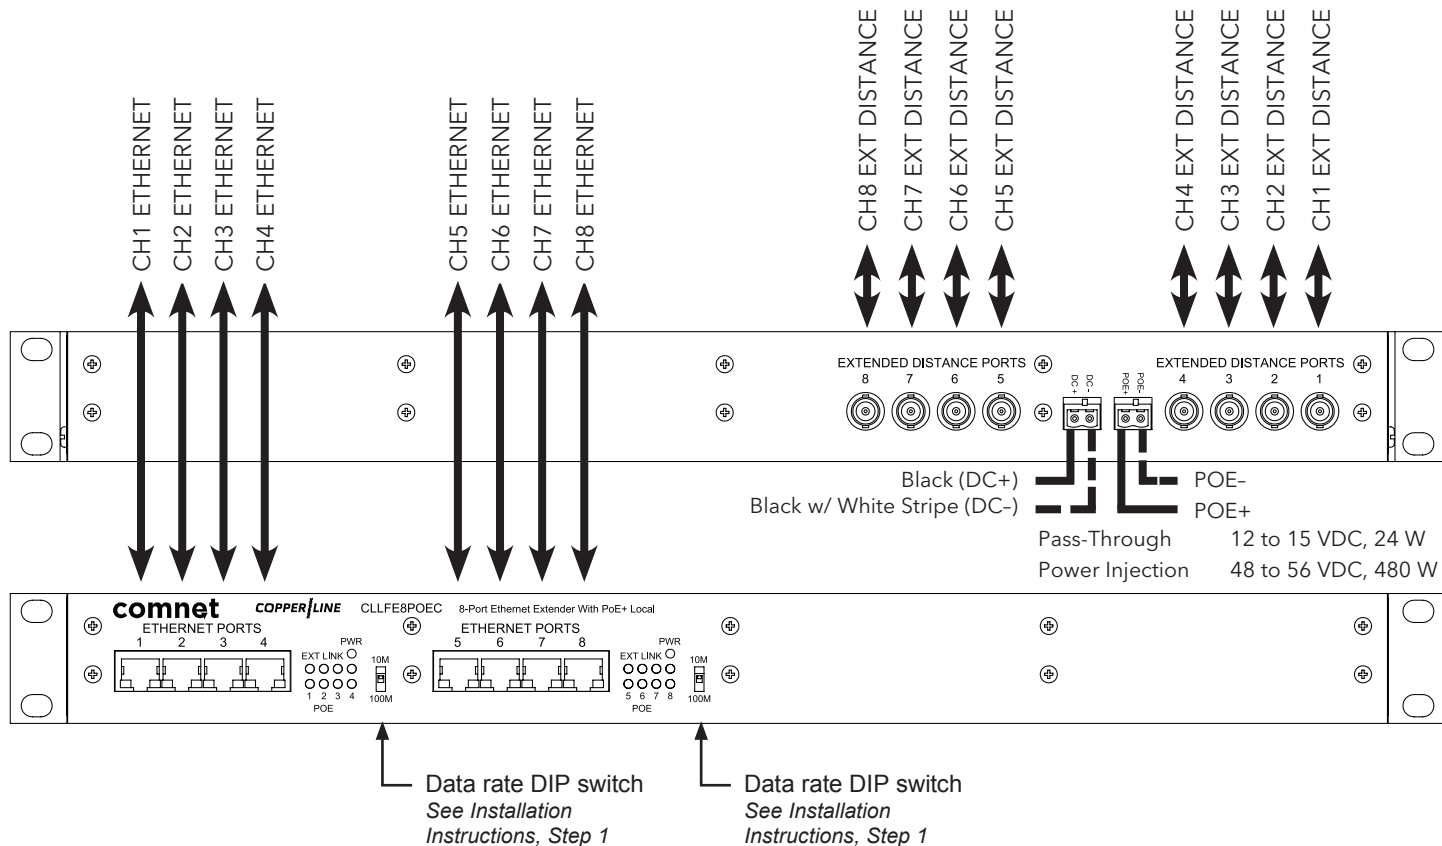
CH1 ETHERNET
CH2 ETHERNET
CH3 ETHERNET
CH4 ETHERNET

CH5 ETHERNET
CH6 ETHERNET
CH7 ETHERNET
CH8 ETHERNET

CH8 EXT DISTANCE
CH7 EXT DISTANCE
CH6 EXT DISTANCE
CH5 EXT DISTANCE

CH4 EXT DISTANCE
CH3 EXT DISTANCE
CH2 EXT DISTANCE
CH1 EXT DISTANCE

EXTENDED DISTANCE PORTS
8 7 6 5

DC+ DC−

POE+ POE−

EXTENDED DISTANCE PORTS
4 3 2 1

Black (DC+)
Black w/ White Stripe (DC–)

POE–
POE+

Pass-Through 12 to 15 VDC, 24 W
Power Injection 48 to 56 VDC, 480 W

comnet COPPER/LINE CLLFE8POEC 8-Port Ethernet Extender With PoE+ Local

ETHERNET PORTS
1 2 3 4
PWR
EXT LINK
1 2 3 4
POE
10M
100M

ETHERNET PORTS
5 6 7 8
PWR
EXT LINK
5 6 7 8
POE
10M
100M

Data rate DIP switch
*See Installation Instructions, Step 1*

Data rate DIP switch
*See Installation Instructions, Step 1*